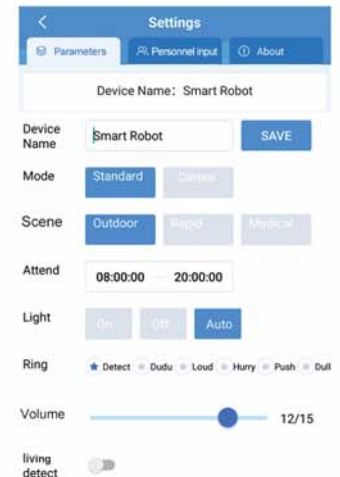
Settings

Parameters
Personnel input
About

Device Name: Smart Robot

Device Name
Smart Robot
SAVE

Mode
Standard
Caress

Scene
Outdoor
Rapid
Medical

Attend
08:00:00
20:00:00

Light
On
Off
Auto

Ring
Detect
Dudu
Loud
Hurry
Push
Dull

Volume
12/15

living detect